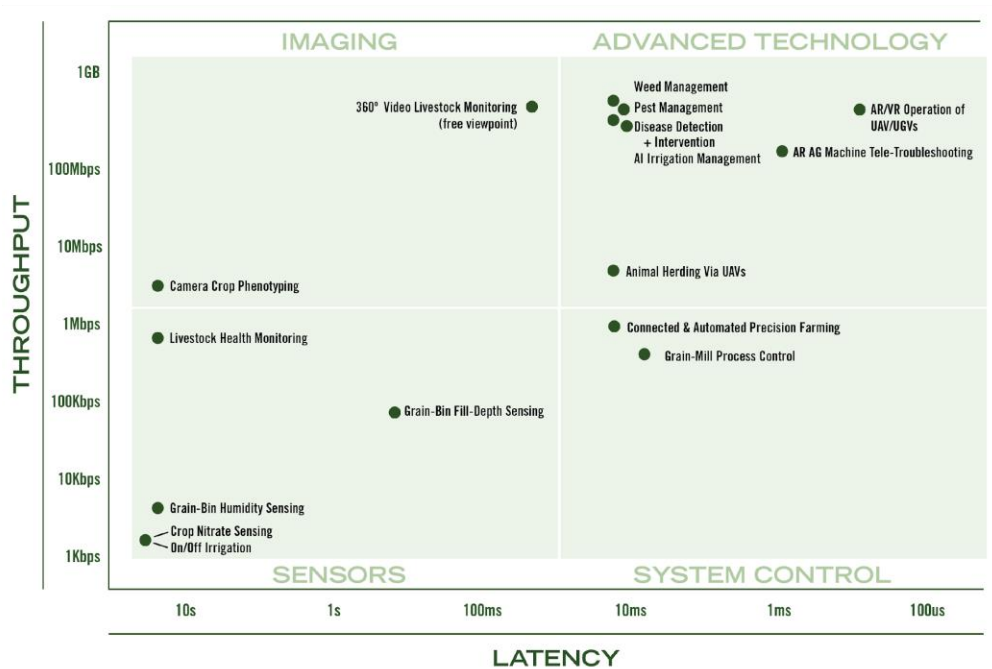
IMAGING

ADVANCED TECHNOLOGY

THROUGHPUT

1GB
100Mbps
10Mbps
1Mbps
100Kbps
10Kbps
1Kbps

360° Video Livestock Monitoring (free viewpoint)

Weed Management
Pest Management
Disease Detection + Intervention
AI Irrigation Management

AR/VR Operation of UAV/UGVs

AR AG Machine Tele-Troubleshooting

Animal Herding Via UAVs

Camera Crop Phenotyping

Livestock Health Monitoring

Connected & Automated Precision Farming

Grain-Mill Process Control

Grain-Bin Fill-Depth Sensing

Grain-Bin Humidity Sensing

Crop Nitrate Sensing
On/Off Irrigation

SENSORS

SYSTEM CONTROL

10s
1s
100ms
10ms
1ms
100us

LATENCY